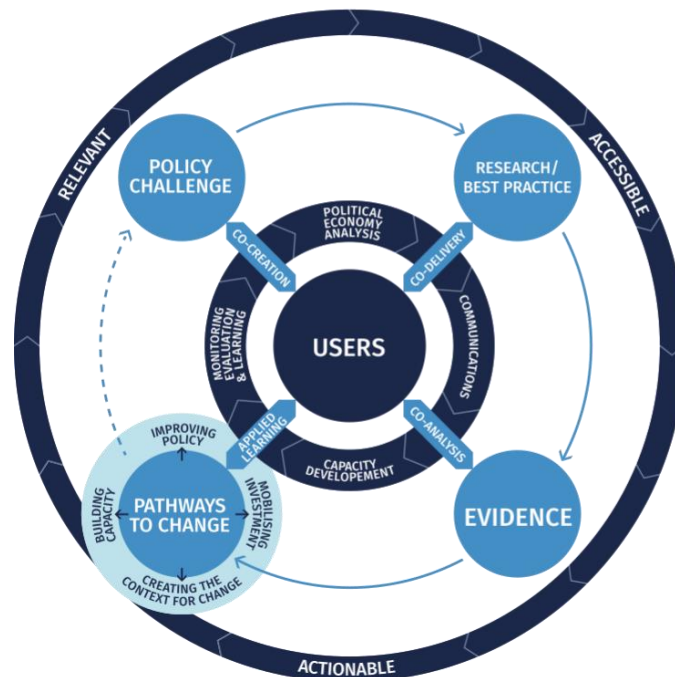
RELEVANT

ACCESSIBLE

POLICY CHALLENGE

RESEARCH/ BEST PRACTICE

POLITICAL ECONOMY ANALYSIS

CO-CREATION

CO-DELIVERY

MONITORING EVALUATION & LEARNING

USERS

COMMUNICATIONS

APPLIED LEARNING

CO-ANALYSIS

CAPACITY DEVELOPEMENT

IMPROVING POLICY

BUILDING CAPACITY

PATHWAYS TO CHANGE

MOBILISING INVESTMENT

CREATING THE CONTEXT FOR CHANGE

EVIDENCE

ACTIONABLE